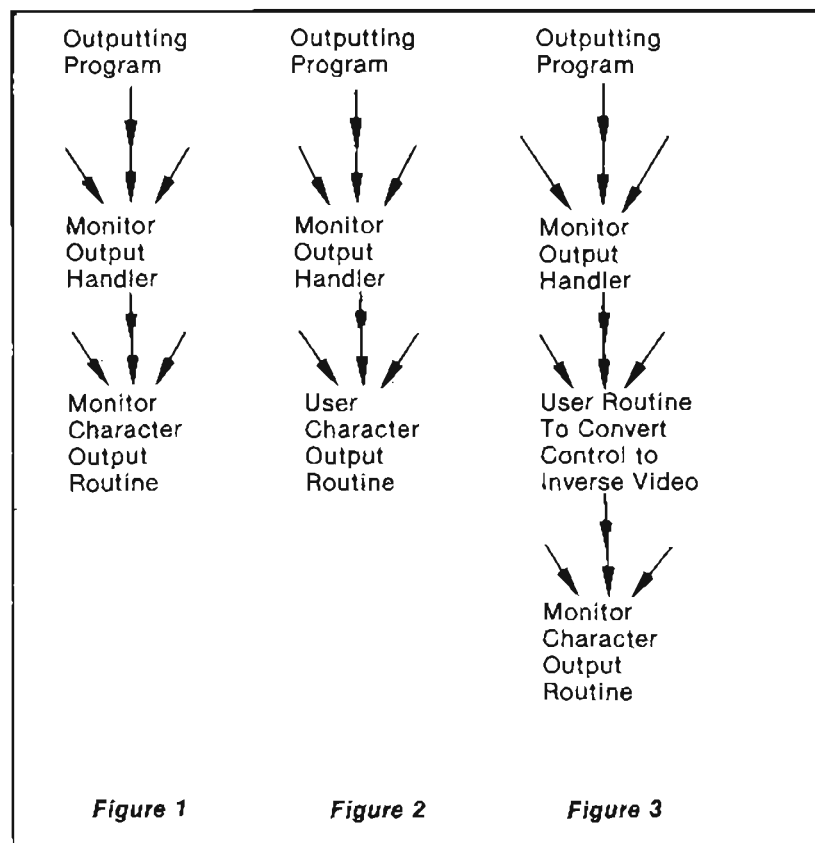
Outputting Program

Monitor Output Handler

Monitor Character Output Routine

Figure 1

Outputting Program

Monitor Output Handler

User Character Output Routine

Figure 2

Outputting Program

Monitor Output Handler

User Routine To Convert Control to Inverse Video

Monitor Character Output Routine

Figure 3